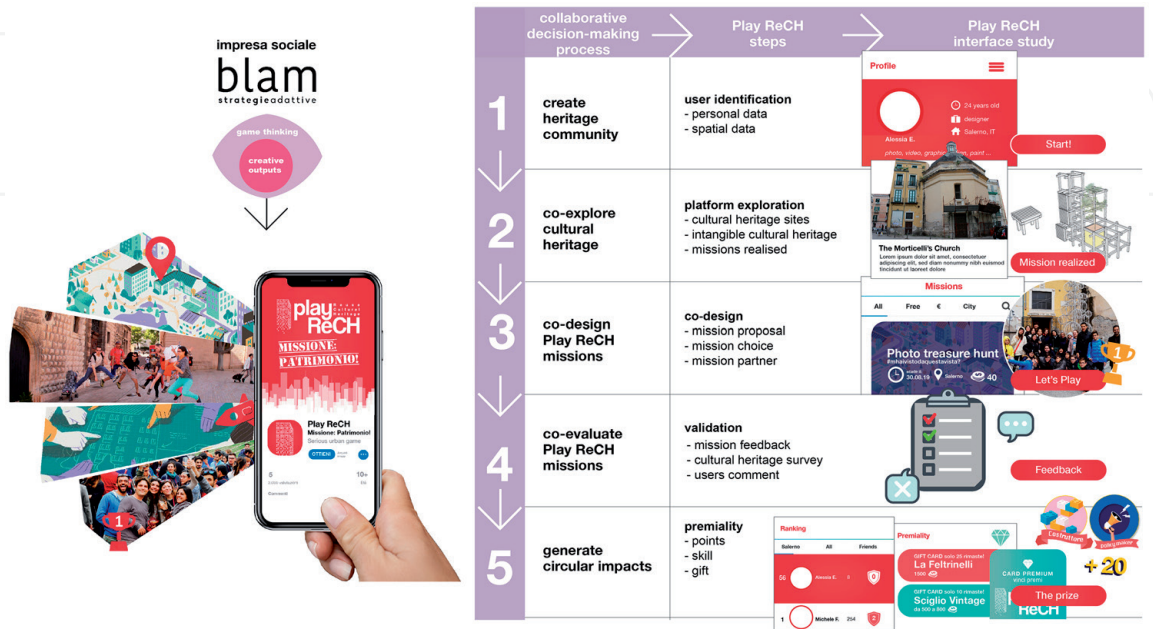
impresa sociale
blam
strategieadattive

game thinking
creative outputs

play ReCH
MISSIONE: PATRIMONIO!

Play ReCH
Missione: Patrimonio!
Serious urban game
OTTIENI

collaborative decision-making process | Play ReCH steps | Play ReCH interface study

1 create heritage community
user identification
- personal data
- spatial data

Profile
Alessia E.
24 years old
designer
Salerno, IT
photo, video, graphic design, paint ...
Start!

2 co-explore cultural heritage
platform exploration
- cultural heritage sites
- intangible cultural heritage
- missions realised

The Morticelli's Church
Lorem ipsum dolor sit amet, consectetuer adipiscing elit, sed diam nonummy nibh euismod tincidunt ut laoreet dolore
Mission realized

3 co-design Play ReCH missions
co-design
- mission proposal
- mission choice
- mission partner

Missions
All Free € City
Photo treasure hunt
#sehaivistoquestavista?
30.08.19 Salerno 40
Let's Play

4 co-evaluate Play ReCH missions
validation
- mission feedback
- cultural heritage survey
- users comment
Feedback

5 generate circular impacts
premiality
- points
- skill
- gift

Ranking
Salerno All Friends
56 Alessia E.
1 Michele F. 254

Premiality
GIFT CARD
La Feltrinelli
GIFT CARD
Sciglio Vintage
CARD PREMIUM
ReCH
+20
The prize